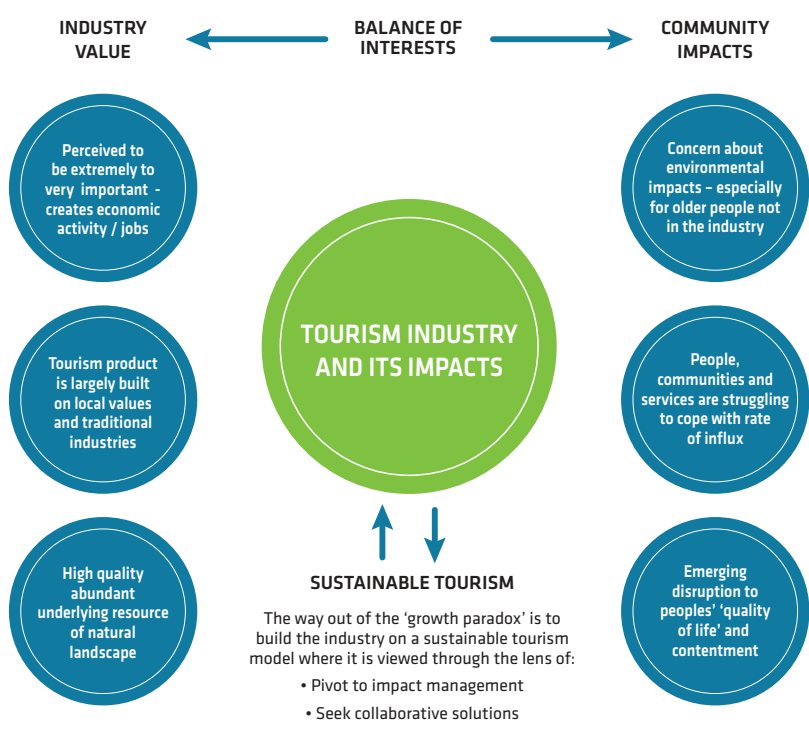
INDUSTRY VALUE

BALANCE OF INTERESTS

COMMUNITY IMPACTS

Perceived to be extremely to very important - creates economic activity / jobs

Concern about environmental impacts – especially for older people not in the industry

TOURISM INDUSTRY AND ITS IMPACTS

Tourism product is largely built on local values and traditional industries

People, communities and services are struggling to cope with rate of influx

High quality abundant underlying resource of natural landscape

SUSTAINABLE TOURISM

The way out of the 'growth paradox' is to build the industry on a sustainable tourism model where it is viewed through the lens of:

• Pivot to impact management

• Seek collaborative solutions

Emerging disruption to peoples' 'quality of life' and contentment